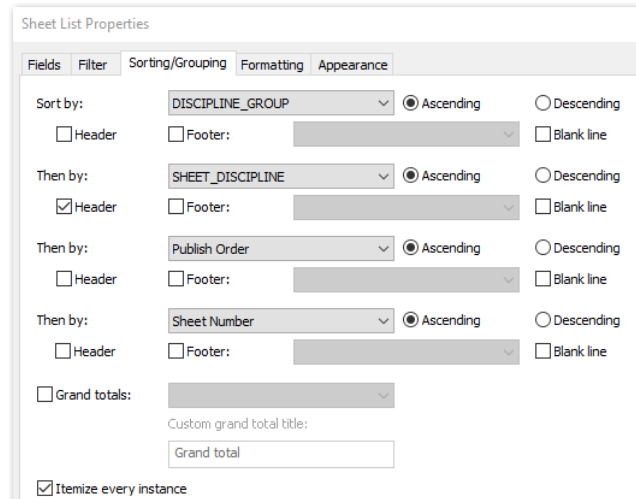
Sheet List Properties

Fields Filter Sorting/Grouping Formatting Appearance

Sort by: DISCIPLINE_GROUP Ascending Descending
Header Footer: Blank line

Then by: SHEET_DISCIPLINE Ascending Descending
Header Footer: Blank line

Then by: Publish Order Ascending Descending
Header Footer: Blank line

Then by: Sheet Number Ascending Descending
Header Footer: Blank line

Grand totals:
Custom grand total title:
Grand total

Itemize every instance